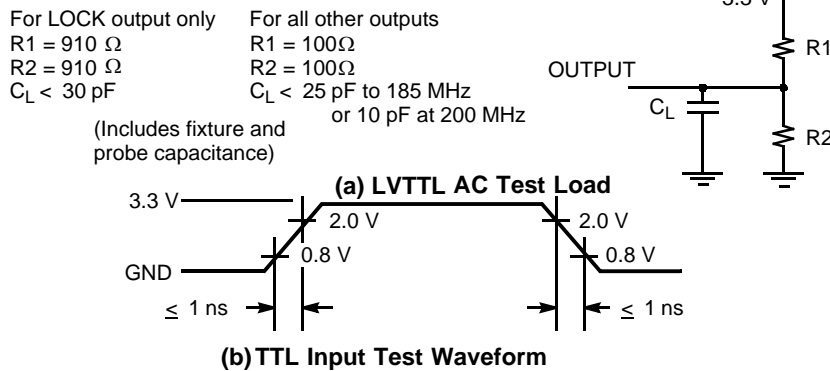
For LOCK output only
R1 = 910 Ω
R2 = 910 Ω
$C_L$ < 30 pF

For all other outputs
R1 = 100Ω
R2 = 100Ω
$C_L$ < 25 pF to 185 MHz
or 10 pF at 200 MHz

(Includes fixture and probe capacitance)

3.3 V

OUTPUT

R1

$C_L$

R2

(a) LVTTL AC Test Load

3.3 V
2.0 V
2.0 V
0.8 V
0.8 V
GND
≤ 1 ns
≤ 1 ns

(b) TTL Input Test Waveform